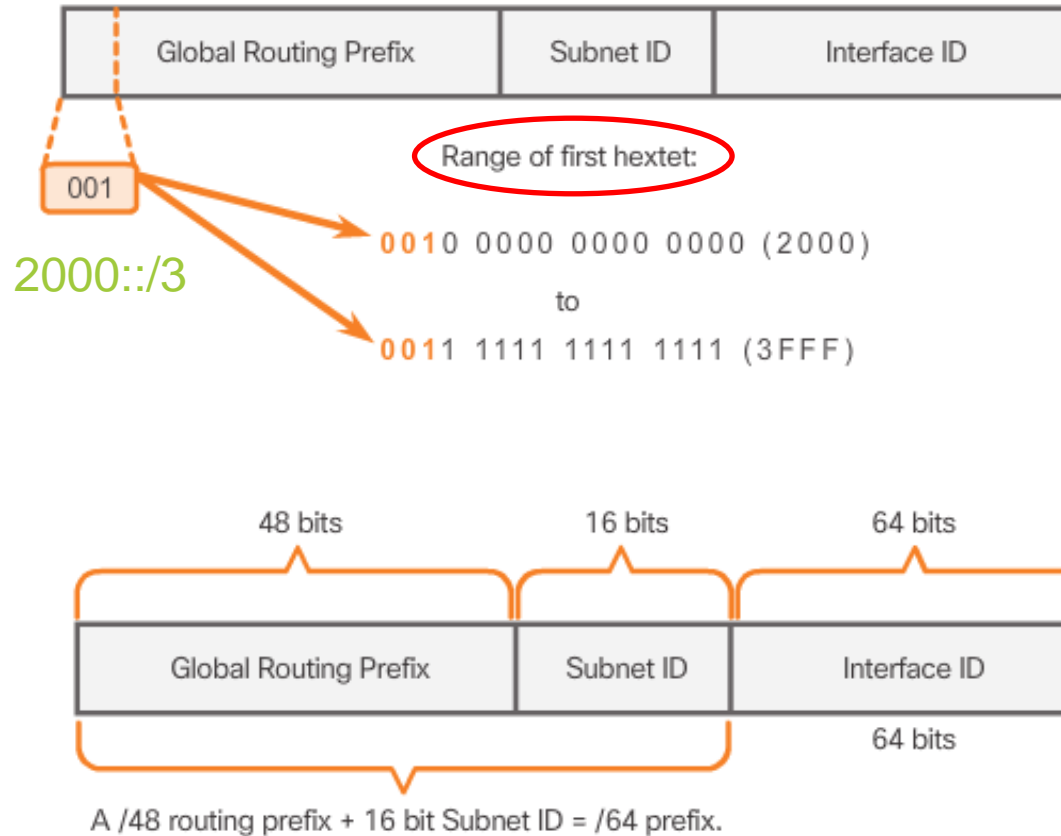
Global Routing Prefix | Subnet ID | Interface ID

001

2000::/3

Range of first hextet:

0010 0000 0000 0000 (2000)

to

0011 1111 1111 1111 (3FFF)

48 bits | 16 bits | 64 bits

Global Routing Prefix | Subnet ID | Interface ID

64 bits

A /48 routing prefix + 16 bit Subnet ID = /64 prefix.